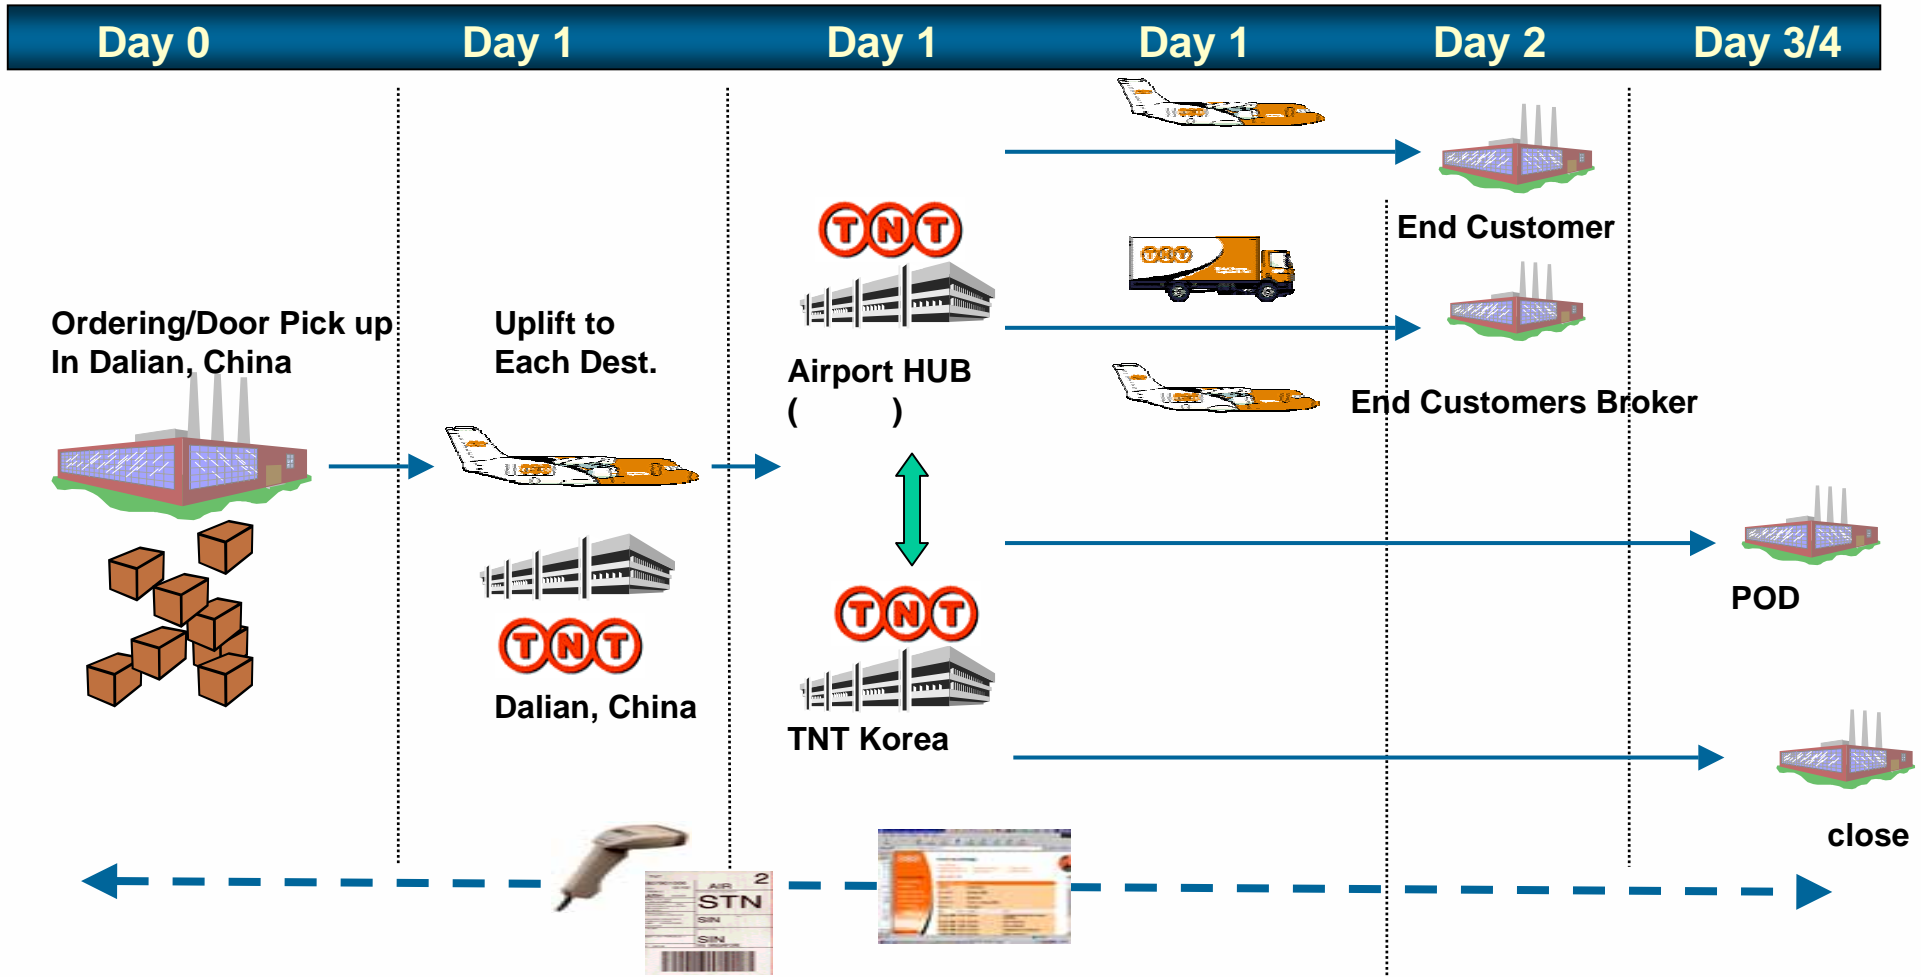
Day 0 | Day 1 | Day 1 | Day 1 | Day 2 | Day 3/4

Ordering/Door Pick up In Dalian, China

Uplift to Each Dest.

TNT

Dalian, China

TNT

Airport HUB
( )

TNT

TNT Korea

End Customer

End Customers Broker

POD

close

AIR 2
STN
SIN
SIN